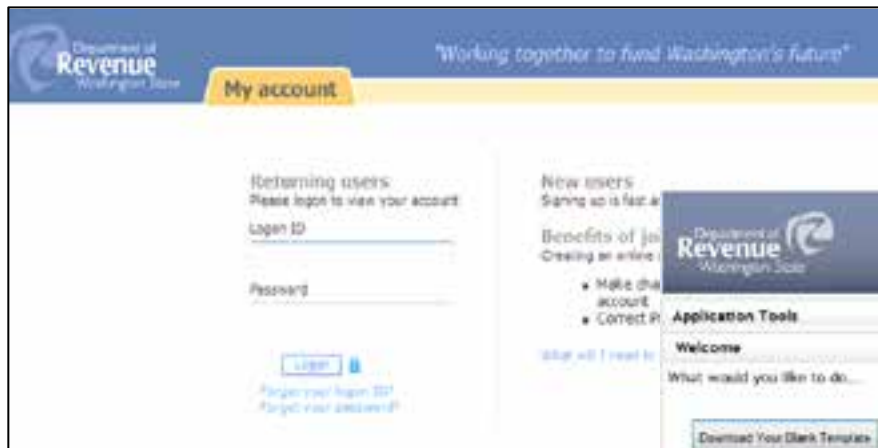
Department of
Revenue
Washington State

"Working together to fund Washington's future"

My account

Returning users
Please logon to view your account

Logon ID

Password

Logon

Forgot your logon ID?
Forgot your password?

New users
Signing up is fast a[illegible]

Benefits of jo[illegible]
Creating an online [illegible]

• Make cha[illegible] account
• Correct P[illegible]

What will I need to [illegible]

Department of
Revenue
Washington State

Application Tools

Welcome

What would you like to do...

Download Your Blank Template